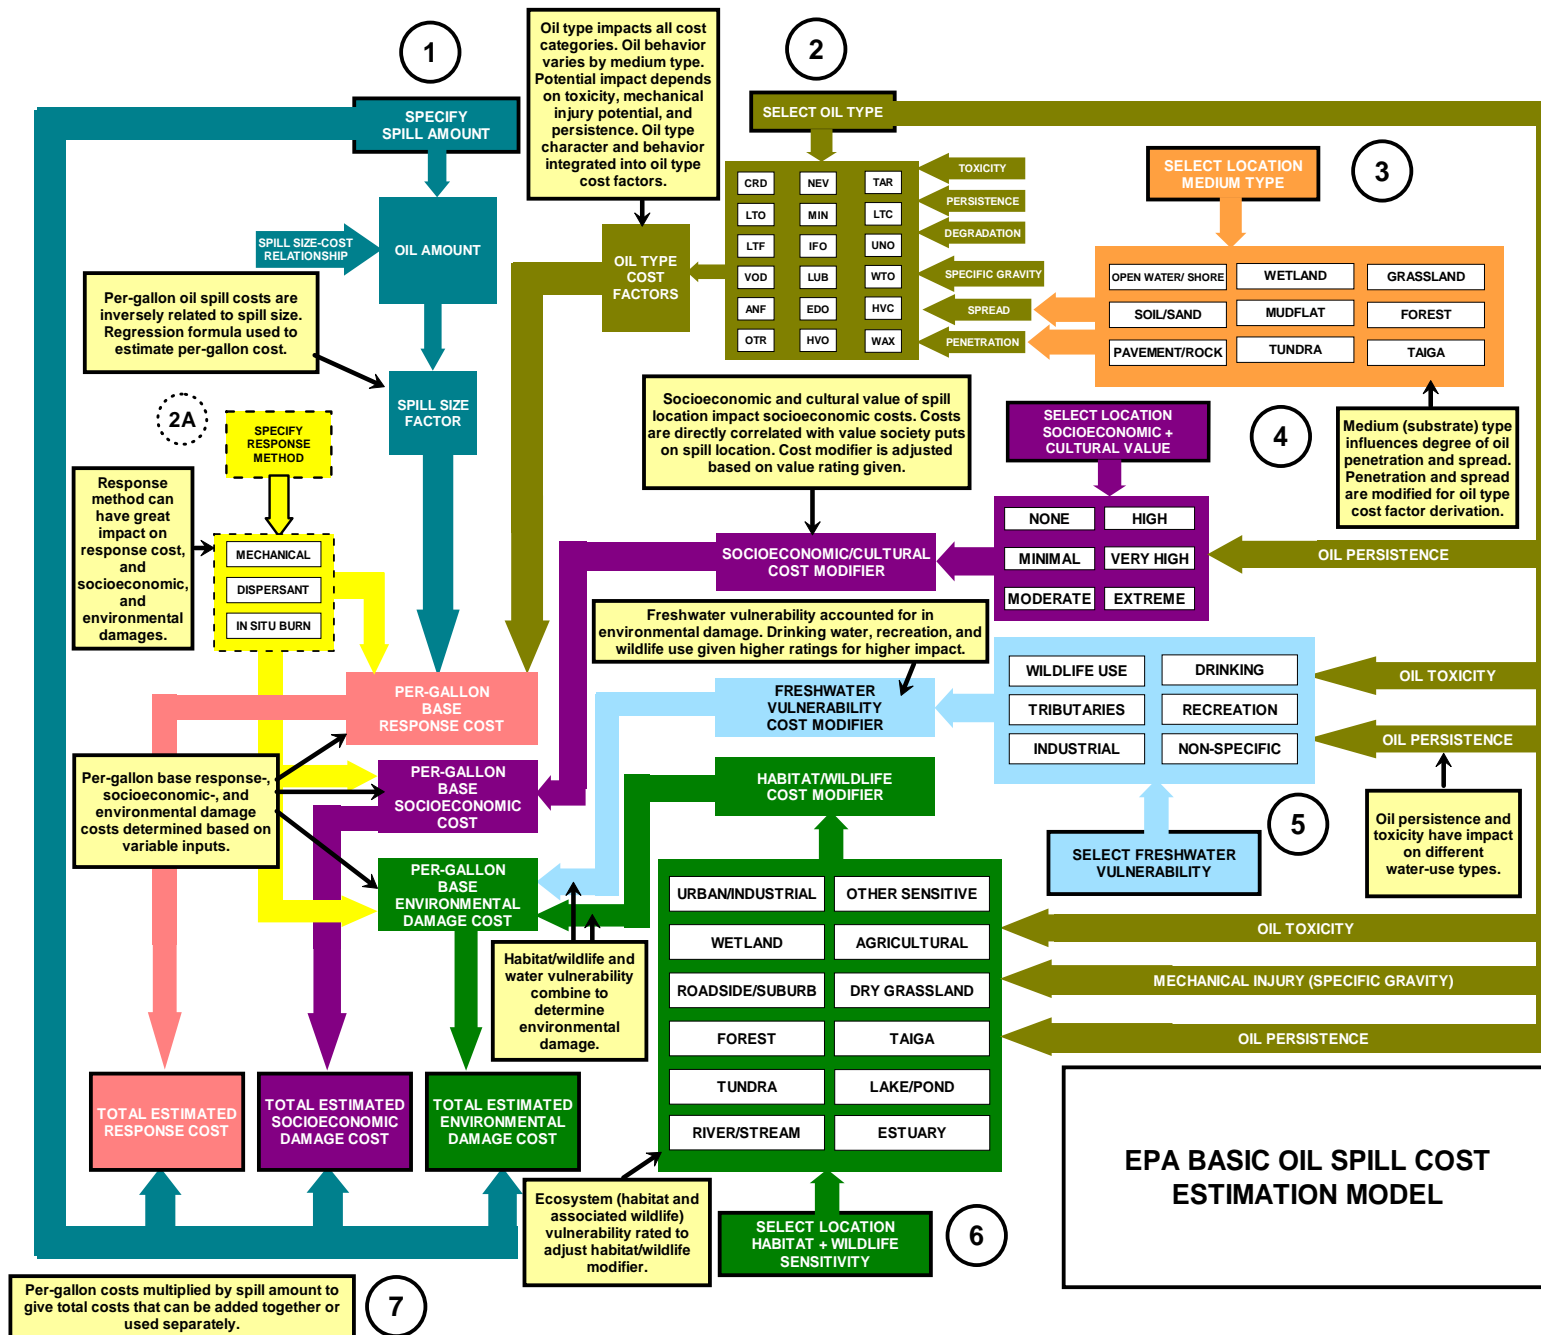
1

SPECIFY SPILL AMOUNT

Oil type impacts all cost categories. Oil behavior varies by medium type. Potential impact depends on toxicity, mechanical injury potential, and persistence. Oil type character and behavior integrated into oil type cost factors.

2

SELECT OIL TYPE

SPILL SIZE-COST RELATIONSHIP

OIL AMOUNT

OIL TYPE COST FACTORS

| CRD | NEV | TAR |
|---|---|---|
| LTO | MIN | LTC |
| LTF | IFO | UNO |
| VOD | LUB | WTO |
| ANF | EDO | HVC |
| OTR | HVO | WAX |

TOXICITY
PERSISTENCE
DEGRADATION
SPECIFIC GRAVITY
SPREAD
PENETRATION

SELECT LOCATION MEDIUM TYPE

3

| OPEN WATER/ SHORE | WETLAND | GRASSLAND |
|---|---|---|
| SOIL/SAND | MUDFLAT | FOREST |
| PAVEMENT/ROCK | TUNDRA | TAIGA |

Per-gallon oil spill costs are inversely related to spill size. Regression formula used to estimate per-gallon cost.

SPILL SIZE FACTOR

2A

SPECIFY RESPONSE METHOD

Response method can have great impact on response cost, and socioeconomic, and environmental damages.

MECHANICAL
DISPERSANT
IN SITU BURN

Socioeconomic and cultural value of spill location impact socioeconomic costs. Costs are directly correlated with value society puts on spill location. Cost modifier is adjusted based on value rating given.

SELECT LOCATION SOCIOECONOMIC + CULTURAL VALUE

4

Medium (substrate) type influences degree of oil penetration and spread. Penetration and spread are modified for oil type cost factor derivation.

SOCIOECONOMIC/CULTURAL COST MODIFIER

| NONE | HIGH |
|---|---|
| MINIMAL | VERY HIGH |
| MODERATE | EXTREME |

OIL PERSISTENCE

Freshwater vulnerability accounted for in environmental damage. Drinking water, recreation, and wildlife use given higher ratings for higher impact.

PER-GALLON BASE RESPONSE COST

FRESHWATER VULNERABILITY COST MODIFIER

| WILDLIFE USE | DRINKING |
|---|---|
| TRIBUTARIES | RECREATION |
| INDUSTRIAL | NON-SPECIFIC |

OIL TOXICITY

OIL PERSISTENCE

Per-gallon base response-, socioeconomic-, and environmental damage costs determined based on variable inputs.

PER-GALLON BASE SOCIOECONOMIC COST

HABITAT/WILDLIFE COST MODIFIER

Oil persistence and toxicity have impact on different water-use types.

SELECT FRESHWATER VULNERABILITY

5

PER-GALLON BASE ENVIRONMENTAL DAMAGE COST

| URBAN/INDUSTRIAL | OTHER SENSITIVE |
|---|---|
| WETLAND | AGRICULTURAL |
| ROADSIDE/SUBURB | DRY GRASSLAND |
| FOREST | TAIGA |
| TUNDRA | LAKE/POND |
| RIVER/STREAM | ESTUARY |

OIL TOXICITY

MECHANICAL INJURY (SPECIFIC GRAVITY)

OIL PERSISTENCE

Habitat/wildlife and water vulnerability combine to determine environmental damage.

TOTAL ESTIMATED RESPONSE COST

TOTAL ESTIMATED SOCIOECONOMIC DAMAGE COST

TOTAL ESTIMATED ENVIRONMENTAL DAMAGE COST

EPA BASIC OIL SPILL COST ESTIMATION MODEL

Ecosystem (habitat and associated wildlife) vulnerability rated to adjust habitat/wildlife modifier.

SELECT LOCATION HABITAT + WILDLIFE SENSITIVITY

6

Per-gallon costs multiplied by spill amount to give total costs that can be added together or used separately.

7